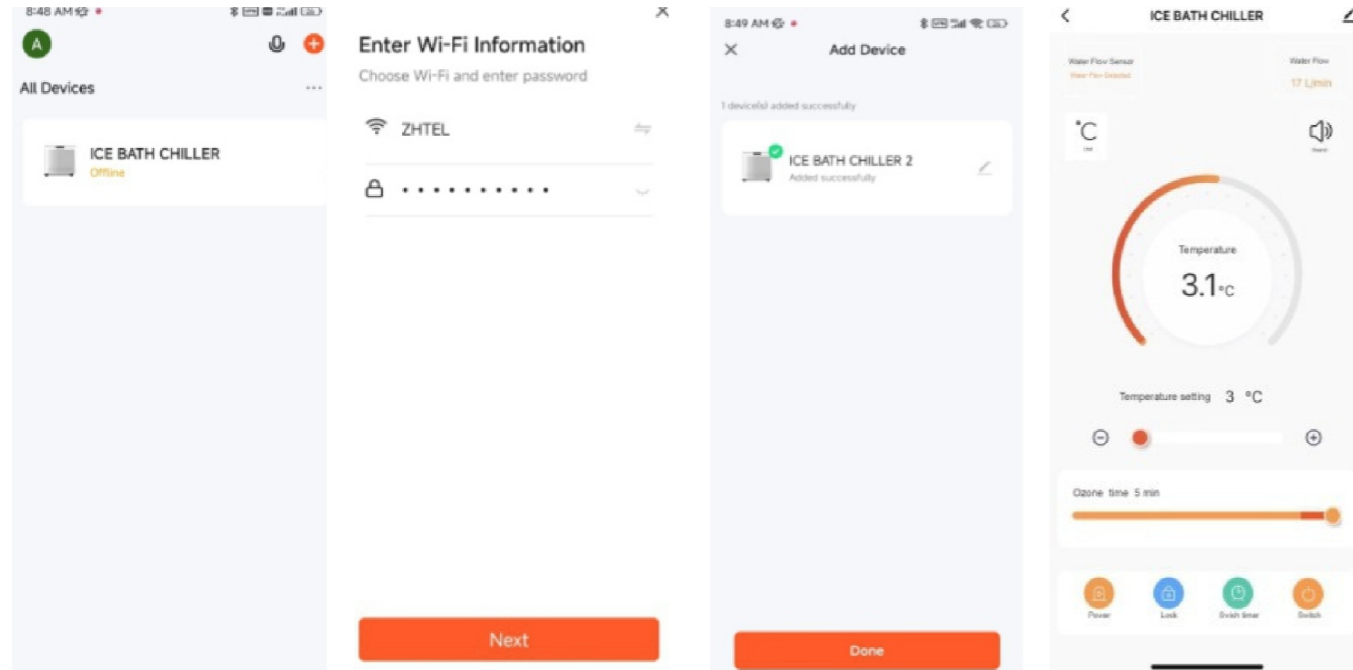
8:48 AM

A

All Devices

ICE BATH CHILLER
Offline

Enter Wi-Fi Information
Choose Wi-Fi and enter password

ZHTEL

•••••••••••

Next

8:49 AM

Add Device

1 device(s) added successfully

ICE BATH CHILLER 2
Added successfully

Done

ICE BATH CHILLER

Water Flow Sensor
Water Flow Detected

Water Flow
17 L/min

°C
Unit

Sound

Temperature
3.1°C

Temperature setting 3 °C

Ozone time 5 min

Power

Lock

Switch timer

Switch